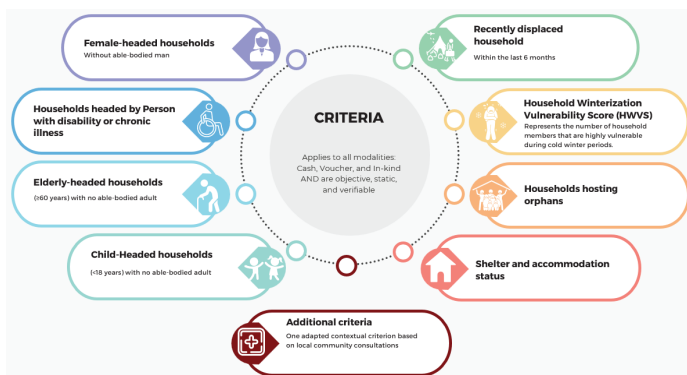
Female-headed households
Without able-bodied man

Households headed by Person with disability or chronic illness

Elderly-headed households
(≥60 years) with no able-bodied adult

Child-Headed households
(<18 years) with no able-bodied adult

CRITERIA

Applies to all modalities: Cash, Voucher, and In-kind AND are objective, static, and verifiable

Recently displaced household
Within the last 6 months

Household Winterization Vulnerability Score (HWVS)
Represents the number of household members that are highly vulnerable during cold winter periods.

Households hosting orphans

Shelter and accommodation status

Additional criteria
One adapted contextual criterion based on local community consultations